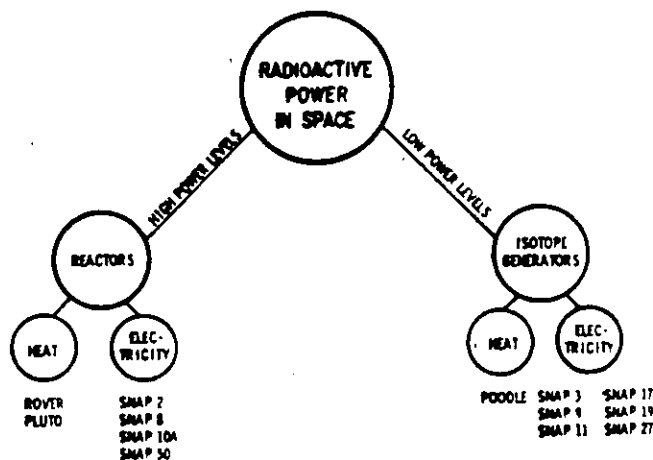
RADIOACTIVE POWER IN SPACE

HIGH POWER LEVELS

LOW POWER LEVELS

REACTORS

ISOTOPE GENERATORS

HEAT

ELEC-TRICITY

HEAT

ELEC-TRICITY

ROVER
PLUTO

SNAP 2
SNAP 8
SNAP 10A
SNAP 50

POODLE

SNAP 3
SNAP 9
SNAP 11

SNAP 17
SNAP 19
SNAP 27